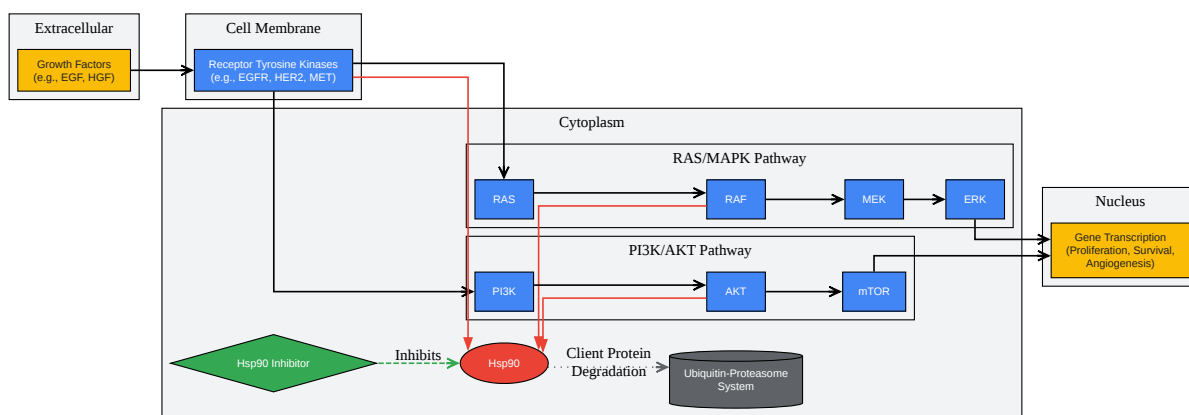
Extracellular

Growth Factors (e.g., EGF, HGF)

Cell Membrane

Receptor Tyrosine Kinases (e.g., EGFR, HER2, MET)

Cytoplasm

RAS/MAPK Pathway

RAS

RAF

MEK

ERK

Nucleus

Gene Transcription (Proliferation, Survival, Angiogenesis)

PI3K/AKT Pathway

PI3K

AKT

mTOR

Hsp90 Inhibitor

Inhibits

Hsp90

Client Protein Degradation

Ubiquitin-Proteasome System